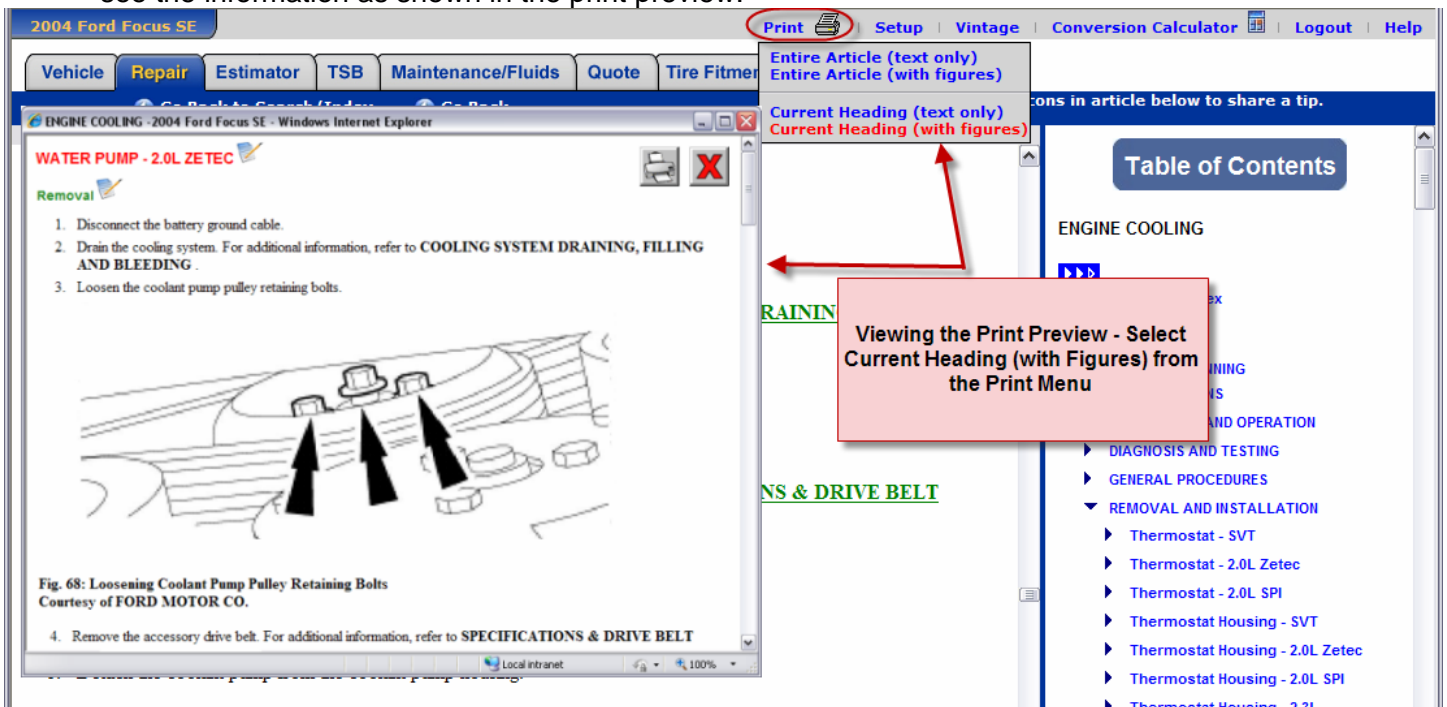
2004 Ford Focus SE

Print | Setup | Vintage | Conversion Calculator | Logout | Help

Entire Article (text only)
Entire Article (with figures)

Current Heading (text only)
Current Heading (with figures)

Vehicle | Repair | Estimator | TSB | Maintenance/Fluids | Quote | Tire Fitmen

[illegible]cons in article below to share a tip.

ENGINE COOLING -2004 Ford Focus SE - Windows Internet Explorer

WATER PUMP - 2.0L ZETEC

Removal

1. Disconnect the battery ground cable.
2. Drain the cooling system. For additional information, refer to COOLING SYSTEM DRAINING, FILLING AND BLEEDING .
3. Loosen the coolant pump pulley retaining bolts.

Fig. 68: Loosening Coolant Pump Pulley Retaining Bolts
Courtesy of FORD MOTOR CO.

4. Remove the accessory drive belt. For additional information, refer to SPECIFICATIONS & DRIVE BELT

Local intranet 100%

RAININ

NS & DRIVE BELT

Viewing the Print Preview - Select Current Heading (with Figures) from the Print Menu

Table of Contents

ENGINE COOLING

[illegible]ex
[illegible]NING
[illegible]NS
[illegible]AND OPERATION
DIAGNOSIS AND TESTING
GENERAL PROCEDURES
REMOVAL AND INSTALLATION
Thermostat - SVT
Thermostat - 2.0L Zetec
Thermostat - 2.0L SPI
Thermostat Housing - SVT
Thermostat Housing - 2.0L Zetec
Thermostat Housing - 2.0L SPI
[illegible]